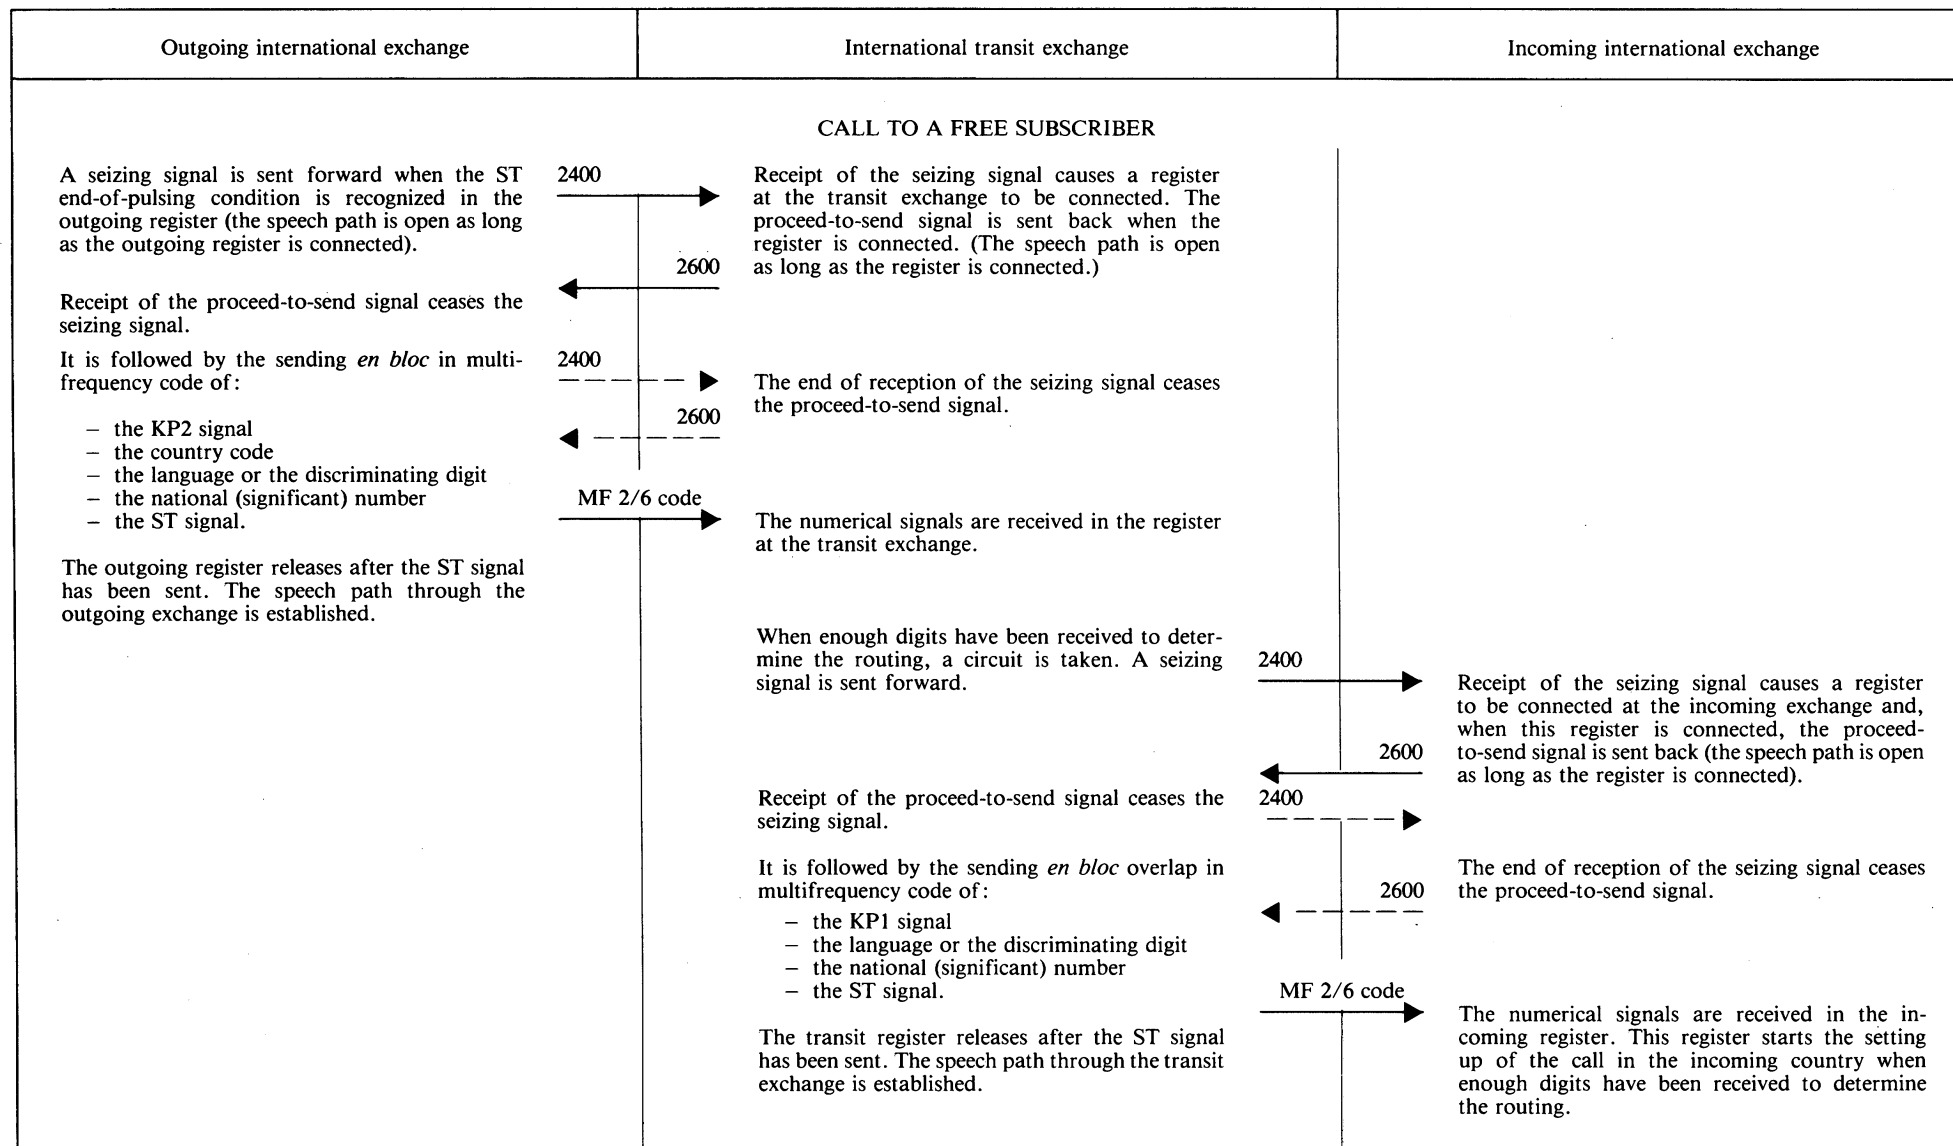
| Outgoing international exchange | International transit exchange | Incoming international exchange |
|---|---|---|

CALL TO A FREE SUBSCRIBER

A seizing signal is sent forward when the ST end-of-pulsing condition is recognized in the outgoing register (the speech path is open as long as the outgoing register is connected).

2400

Receipt of the seizing signal causes a register at the transit exchange to be connected. The proceed-to-send signal is sent back when the register is connected. (The speech path is open as long as the register is connected.)

2600

Receipt of the proceed-to-send signal ceases the seizing signal.

It is followed by the sending *en bloc* in multifrequency code of:

2400

The end of reception of the seizing signal ceases the proceed-to-send signal.

2600

– the KP2 signal
– the country code
– the language or the discriminating digit
– the national (significant) number
– the ST signal.

MF 2/6 code

The numerical signals are received in the register at the transit exchange.

The outgoing register releases after the ST signal has been sent. The speech path through the outgoing exchange is established.

When enough digits have been received to determine the routing, a circuit is taken. A seizing signal is sent forward.

2400

Receipt of the seizing signal causes a register to be connected at the incoming exchange and, when this register is connected, the proceed-to-send signal is sent back (the speech path is open as long as the register is connected).

2600

Receipt of the proceed-to-send signal ceases the seizing signal.

2400

It is followed by the sending *en bloc* overlap in multifrequency code of:

The end of reception of the seizing signal ceases the proceed-to-send signal.

2600

– the KP1 signal
– the language or the discriminating digit
– the national (significant) number
– the ST signal.

MF 2/6 code

The numerical signals are received in the incoming register. This register starts the setting up of the call in the incoming country when enough digits have been received to determine the routing.

The transit register releases after the ST signal has been sent. The speech path through the transit exchange is established.